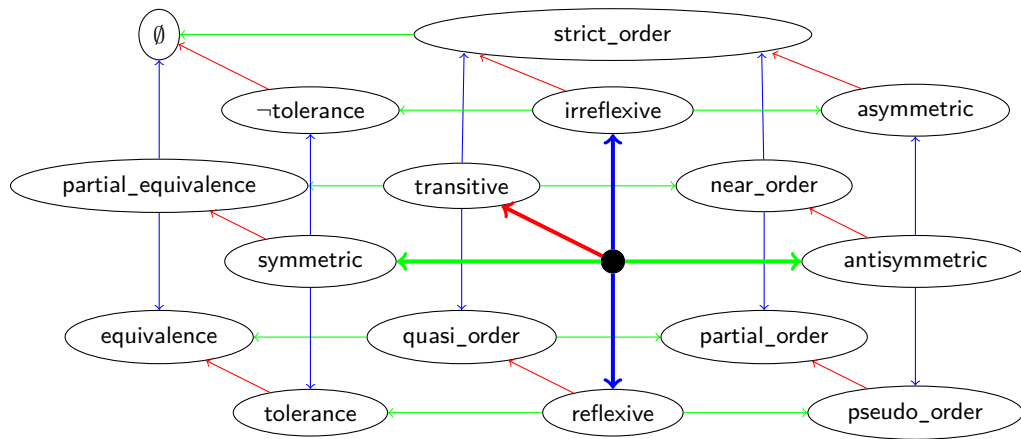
$\emptyset$

strict_order

¬tolerance

irreflexive

asymmetric

partial_equivalence

transitive

near_order

symmetric

antisymmetric

equivalence

quasi_order

partial_order

tolerance

reflexive

pseudo_order